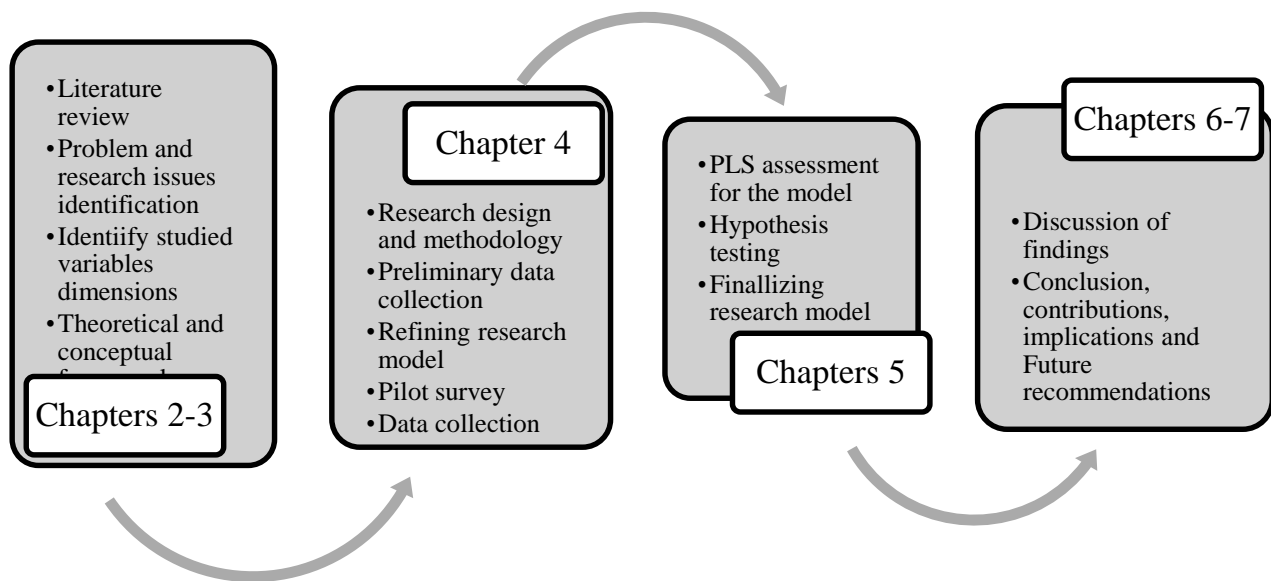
- Literature review
- Problem and research issues identification
- Identiify studied variables dimensions
- Theoretical and conceptual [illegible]

Chapters 2-3

Chapter 4

- Research design and methodology
- Preliminary data collection
- Refining research model
- Pilot survey
- Data collection

- PLS assessment for the model
- Hypothesis testing
- Finallizing research model

Chapters 5

Chapters 6-7

- Discussion of findings
- Conclusion, contributions, implications and Future recommendations